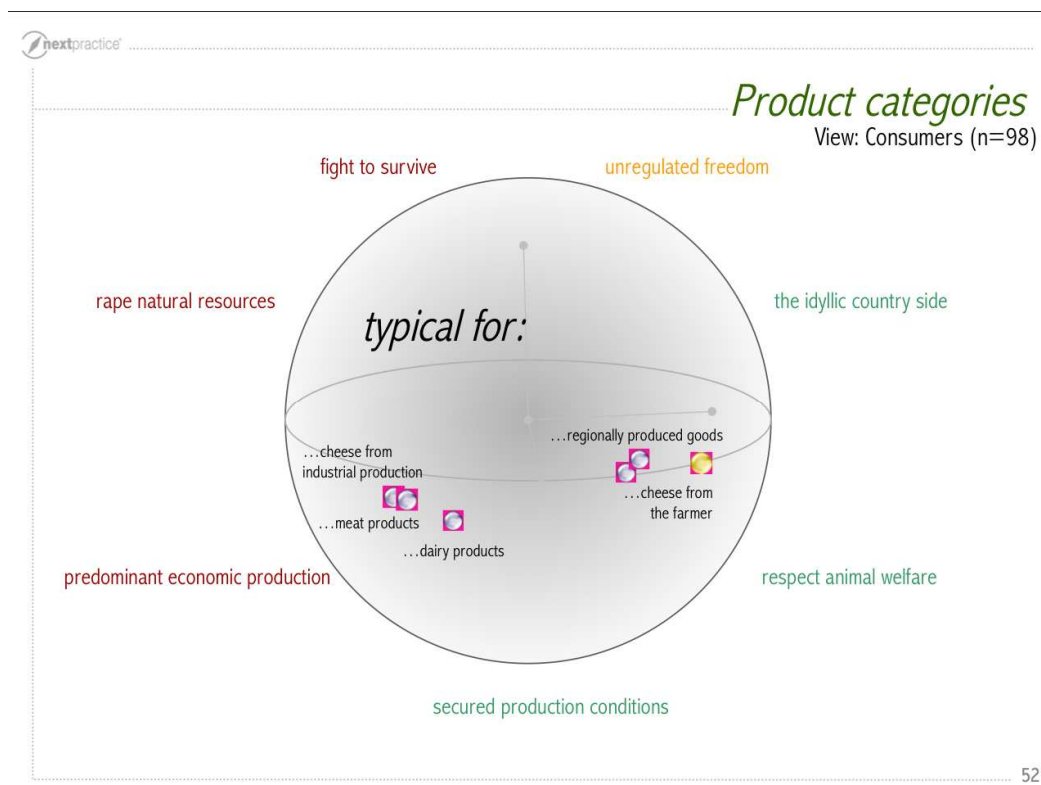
nextpractice

Product categories
View: Consumers (n=98)

fight to survive

unregulated freedom

rape natural resources

the idyllic country side

typical for:

...cheese from industrial production

...regionally produced goods

...meat products

...cheese from the farmer

...dairy products

predominant economic production

respect animal welfare

secured production conditions

52